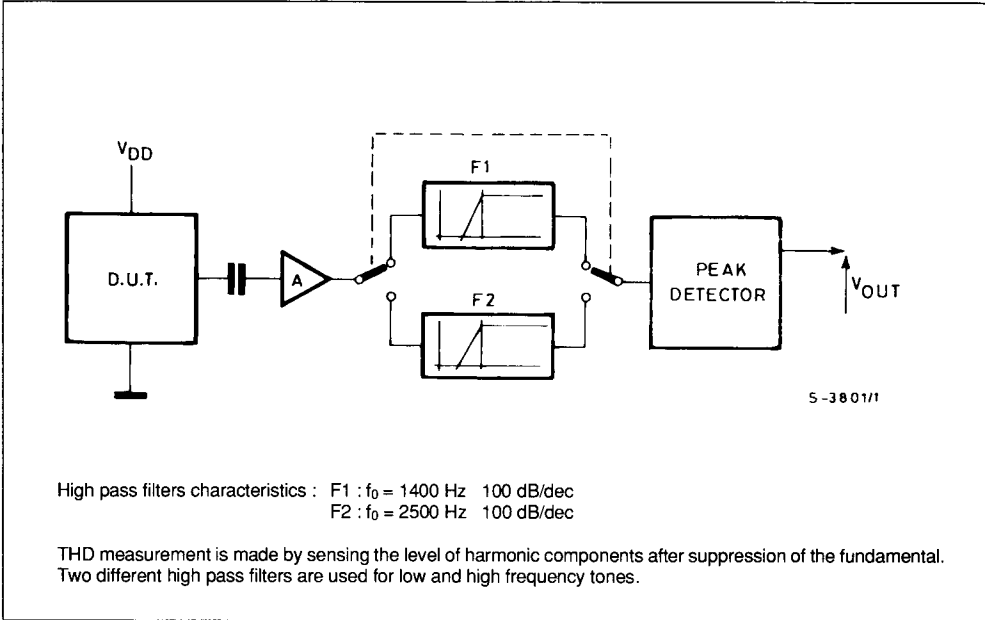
$V_{DD}$

D.U.T.

A

F1

F2

PEAK DETECTOR

$V_{OUT}$

S-3801/1

High pass filters characteristics : F1 : $f_0$ = 1400 Hz 100 dB/dec
F2 : $f_0$ = 2500 Hz 100 dB/dec

THD measurement is made by sensing the level of harmonic components after suppression of the fundamental. Two different high pass filters are used for low and high frequency tones.